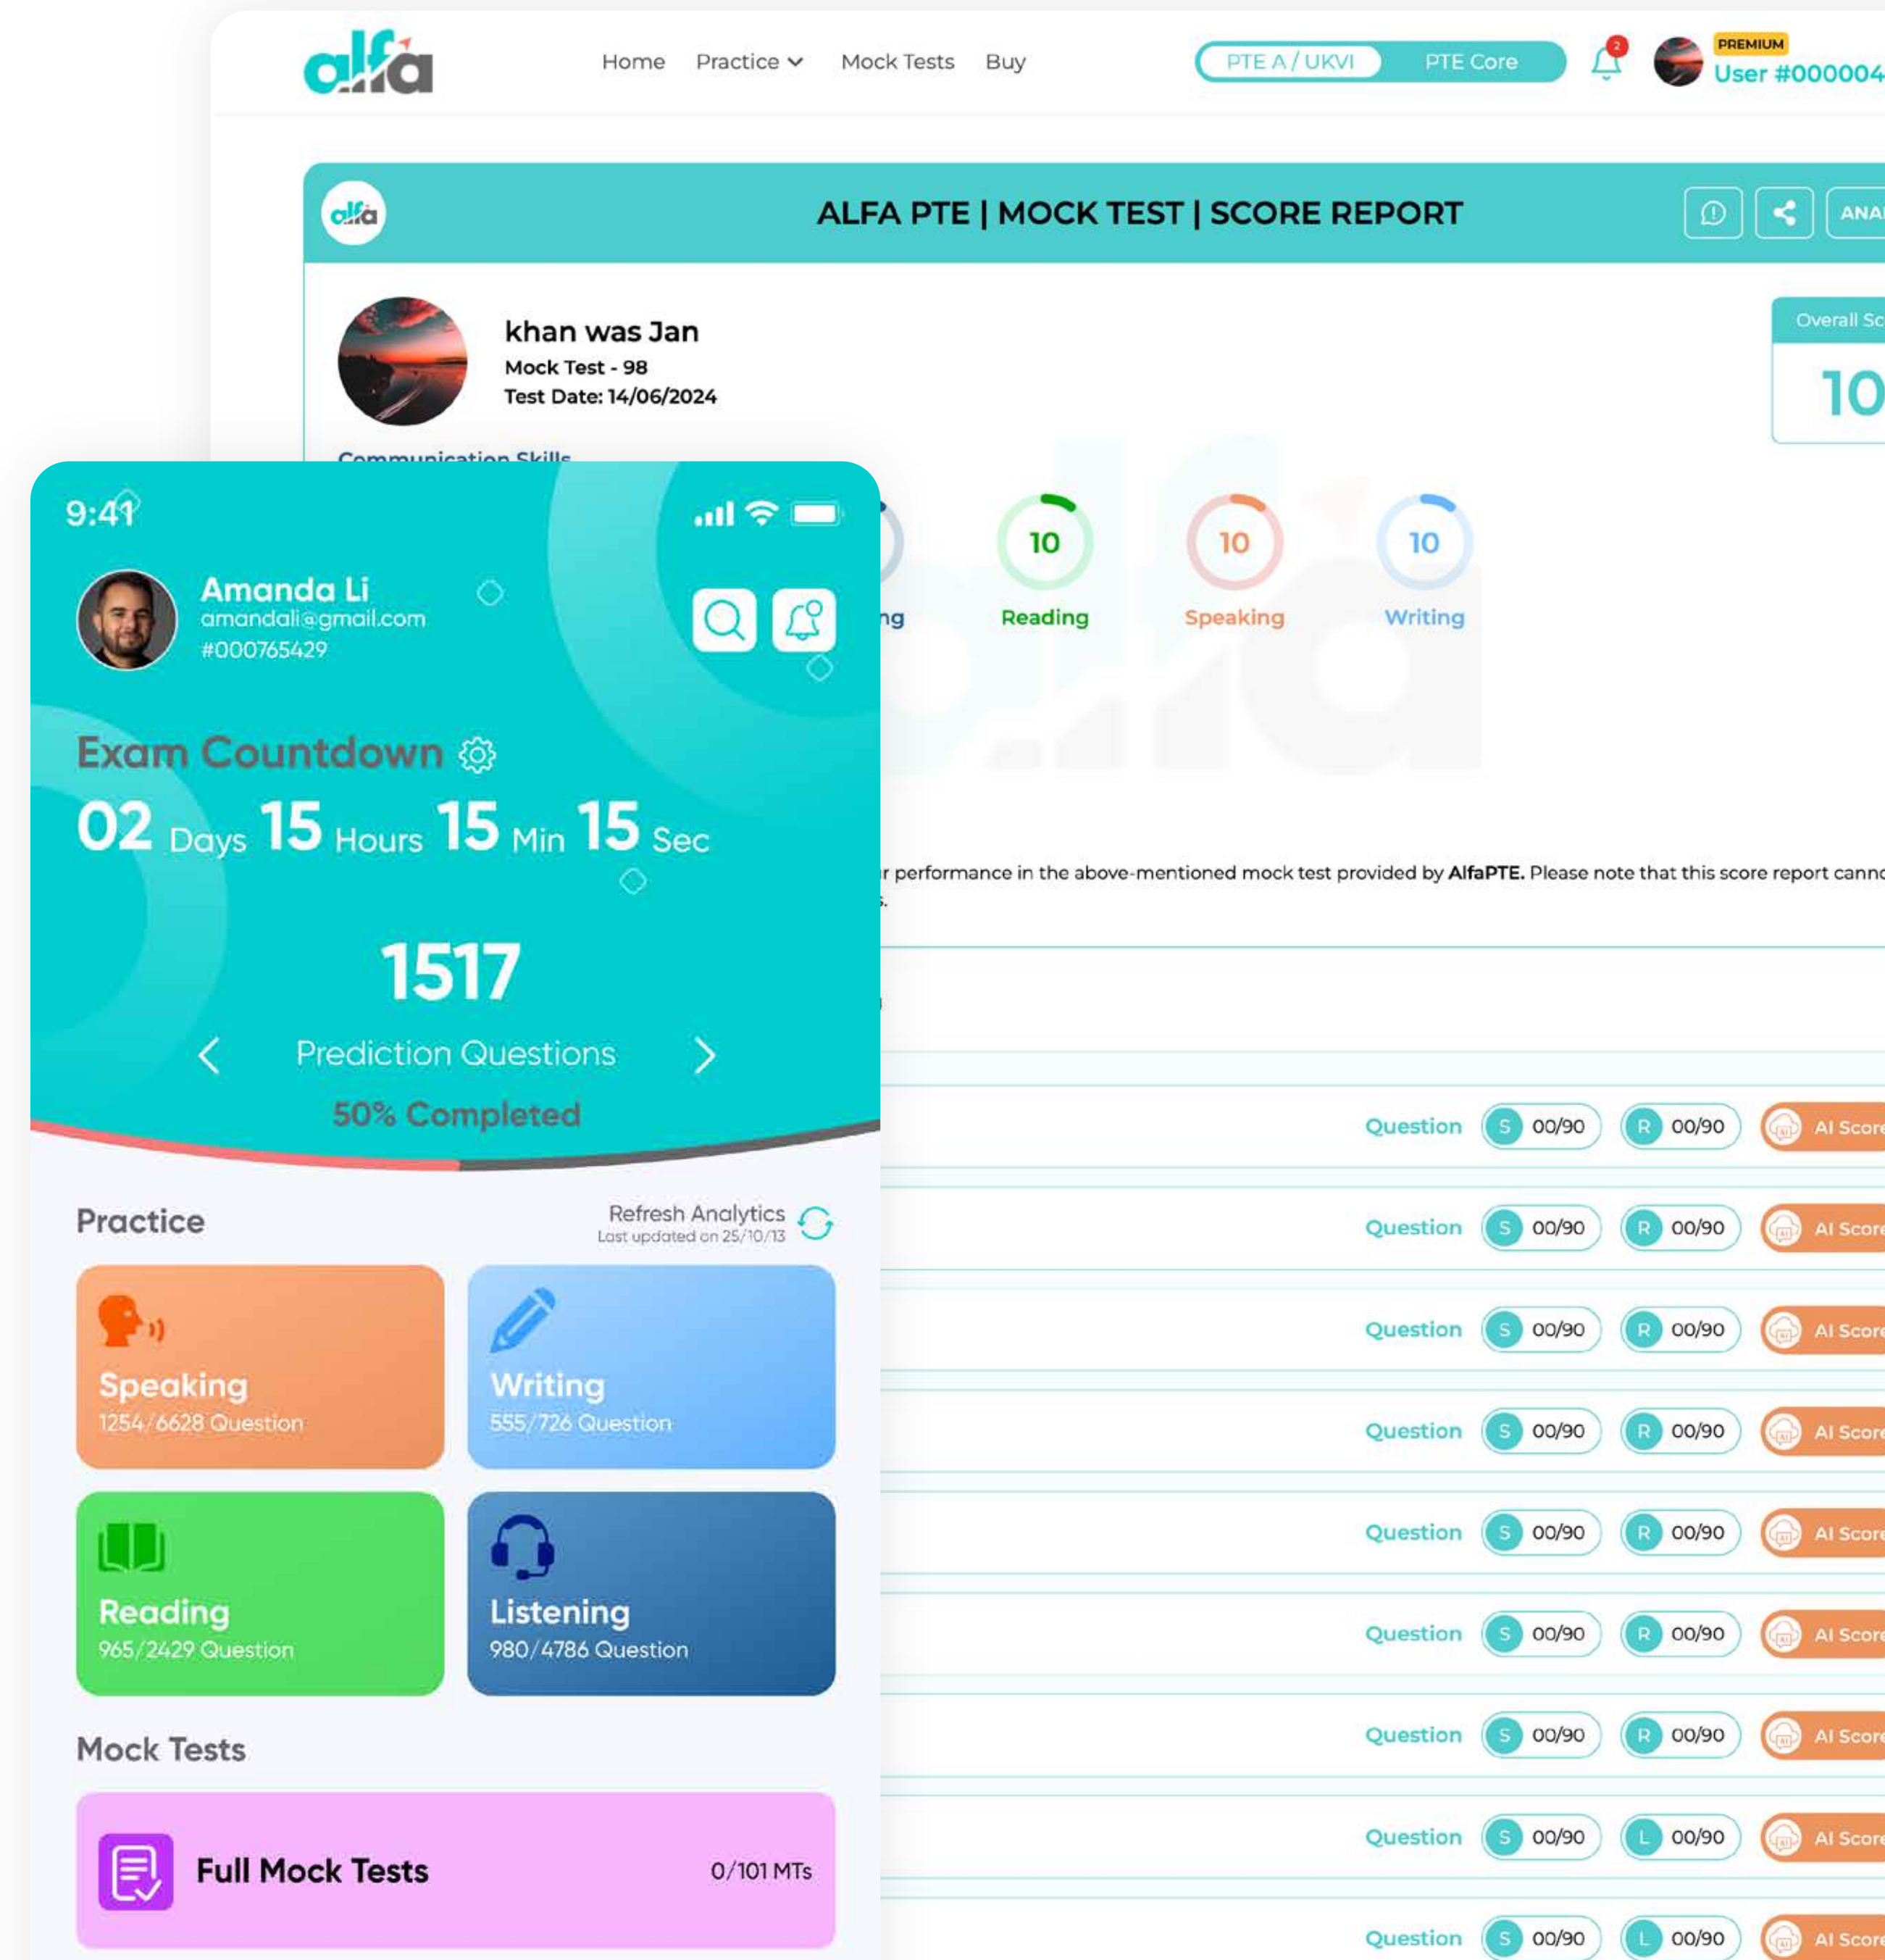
alfa

Home Practice Mock Tests Buy

PTE A / UKVI PTE Core

2

PREMIUM
User #000004

alfa

ALFA PTE | MOCK TEST | SCORE REPORT

ANA

khan was Jan
Mock Test - 98
Test Date: 14/06/2024

Overall Sc
10

Communication Skills

ng

10
Reading

10
Speaking

10
Writing

r performance in the above-mentioned mock test provided by **AlfaPTE.** Please note that this score report canno
s.

Question S 00/90 R 00/90 AI Score
Question S 00/90 R 00/90 AI Score
Question S 00/90 R 00/90 AI Score
Question S 00/90 R 00/90 AI Score
Question S 00/90 R 00/90 AI Score
Question S 00/90 R 00/90 AI Score
Question S 00/90 R 00/90 AI Score
Question S 00/90 L 00/90 AI Score
Question S 00/90 L 00/90 AI Score

9:41

Amanda Li
amandali@gmail.com
#000765429

Exam Countdown

02 Days 15 Hours 15 Min 15 Sec

1517
Prediction Questions
50% Completed

Practice
Refresh Analytics
Last updated on 25/10/13

Speaking
1254/6628 Question

Writing
555/726 Question

Reading
965/2429 Question

Listening
980/4786 Question

Mock Tests

Full Mock Tests
0/101 MTs